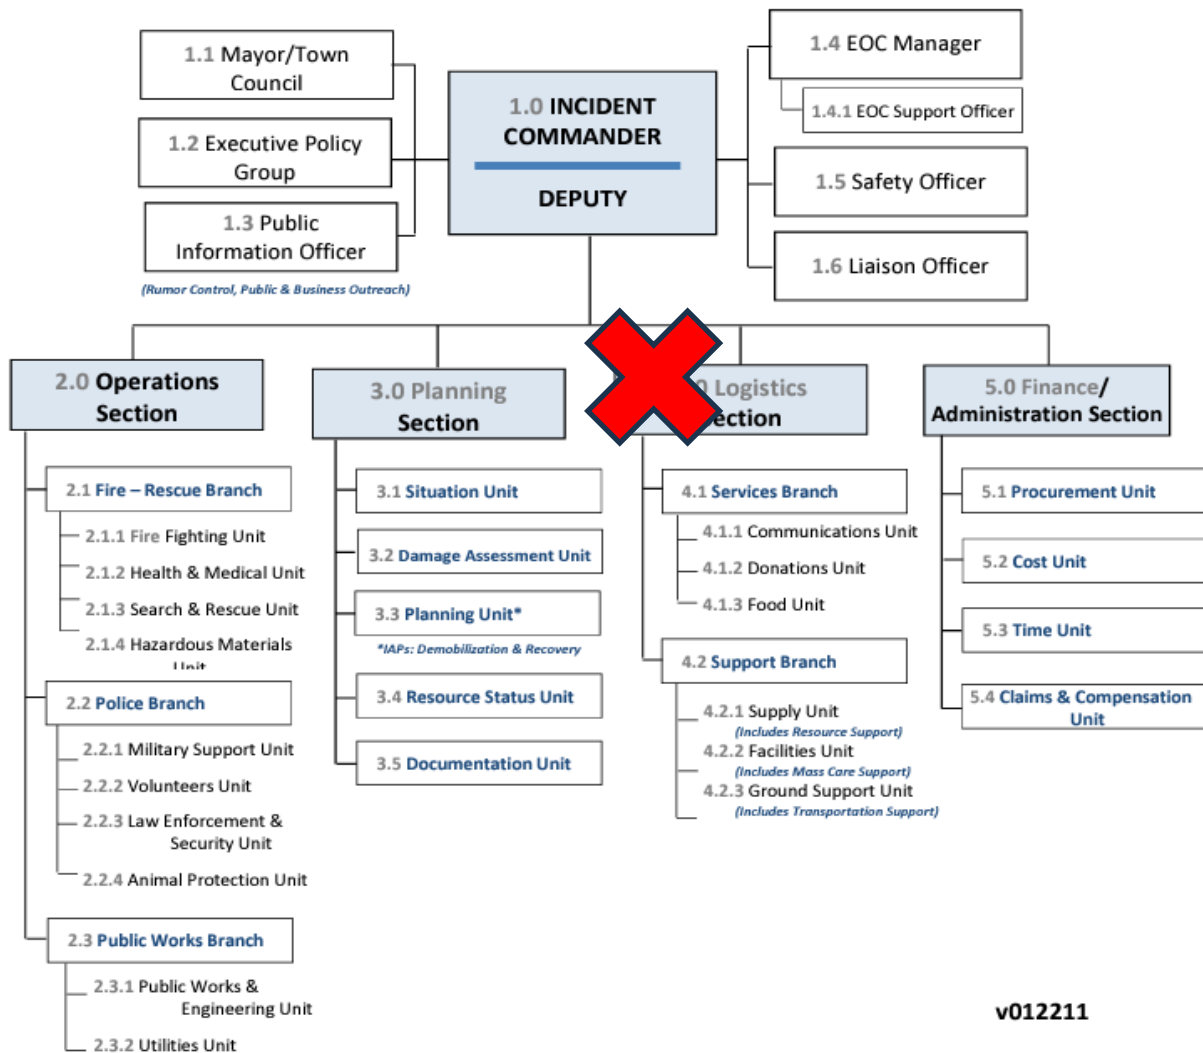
1.1 Mayor/Town Council

1.2 Executive Policy Group

1.3 Public Information Officer

(Rumor Control, Public & Business Outreach)

1.0 INCIDENT COMMANDER

DEPUTY

1.4 EOC Manager

1.4.1 EOC Support Officer

1.5 Safety Officer

1.6 Liaison Officer

2.0 Operations Section

2.1 Fire – Rescue Branch

2.1.1 Fire Fighting Unit

2.1.2 Health & Medical Unit

2.1.3 Search & Rescue Unit

2.1.4 Hazardous Materials Unit

2.2 Police Branch

2.2.1 Military Support Unit

2.2.2 Volunteers Unit

2.2.3 Law Enforcement & Security Unit

2.2.4 Animal Protection Unit

2.3 Public Works Branch

2.3.1 Public Works & Engineering Unit

2.3.2 Utilities Unit

3.0 Planning Section

3.1 Situation Unit

3.2 Damage Assessment Unit

3.3 Planning Unit*

*IAPs: Demobilization & Recovery

3.4 Resource Status Unit

3.5 Documentation Unit

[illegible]0 Logistics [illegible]ection

4.1 Services Branch

4.1.1 Communications Unit

4.1.2 Donations Unit

4.1.3 Food Unit

4.2 Support Branch

4.2.1 Supply Unit

(Includes Resource Support)

4.2.2 Facilities Unit

(Includes Mass Care Support)

4.2.3 Ground Support Unit

(Includes Transportation Support)

5.0 Finance/ Administration Section

5.1 Procurement Unit

5.2 Cost Unit

5.3 Time Unit

5.4 Claims & Compensation Unit

v012211